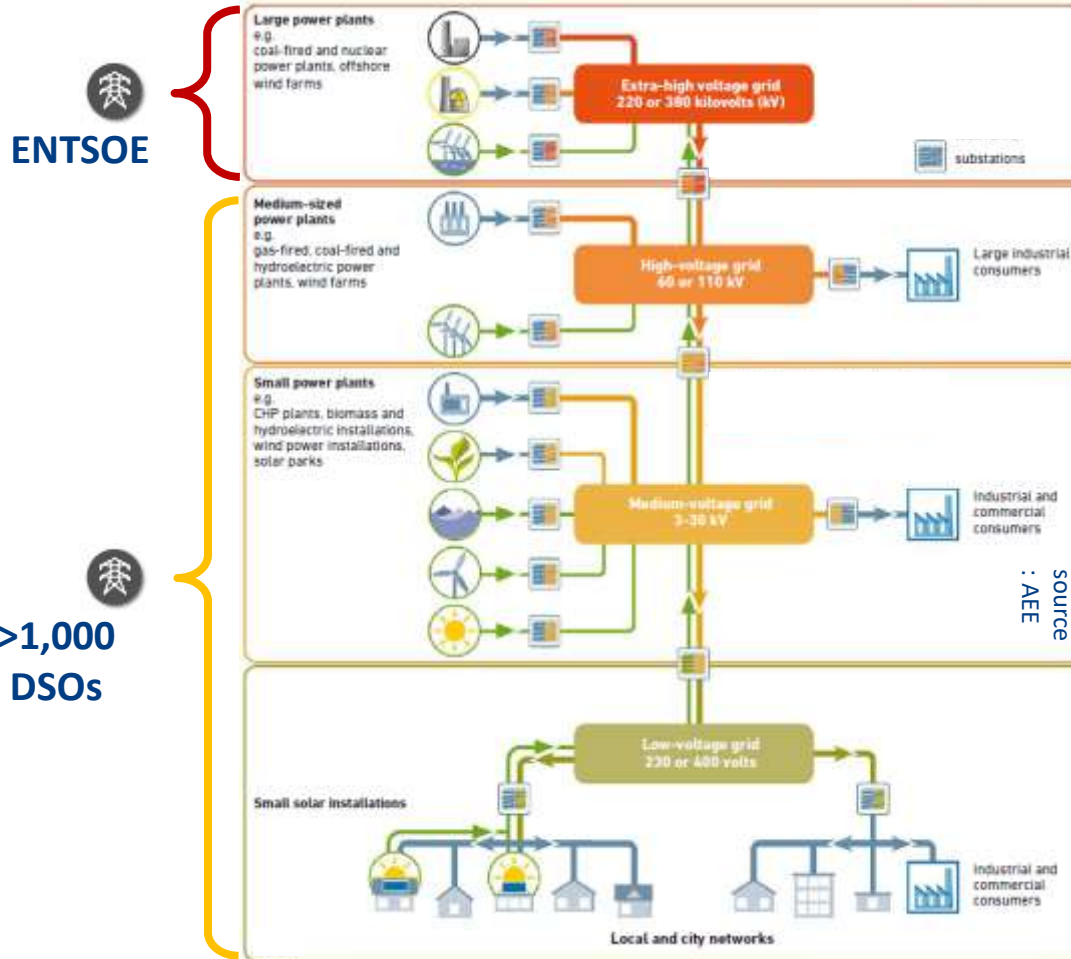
ENTSOE

>1,000 DSOs

Large power plants
e.g.
coal-fired and nuclear power plants, offshore wind farms

Extra-high voltage grid
220 or 380 kilovolts (kV)

substations

Medium-sized power plants
e.g.
gas-fired, coal-fired and hydroelectric power plants, wind farms

High-voltage grid
60 or 110 kV

Large industrial consumers

Small power plants
e.g.
CHP plants, biomass and hydroelectric installations, wind power installations, solar parks

Medium-voltage grid
3-30 kV

Industrial and commercial consumers

source : AEE

Low-voltage grid
230 or 400 volts

Small solar installations

Industrial and commercial consumers

Local and city networks